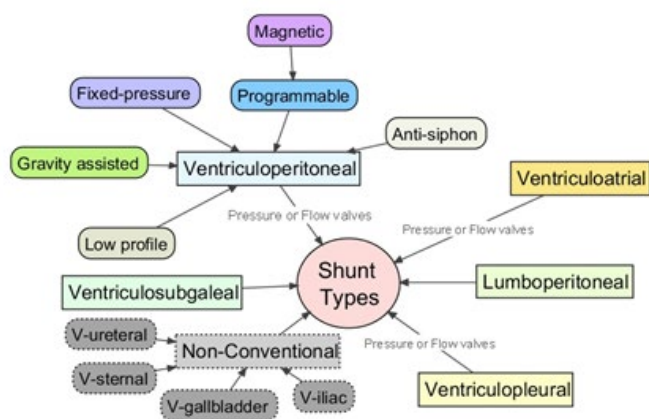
Magnetic

Fixed-pressure

Programmable

Anti-siphon

Gravity assisted

Ventriculoperitoneal

Ventriculoatrial

Pressure or Flow valves

Pressure or Flow valves

Low profile

Shunt Types

Lumboperitoneal

Ventriculosubgaleal

V-ureteral

Non-Conventional

Pressure or Flow valves

V-sternal

V-iliac

Ventriculopleural

V-gallbladder